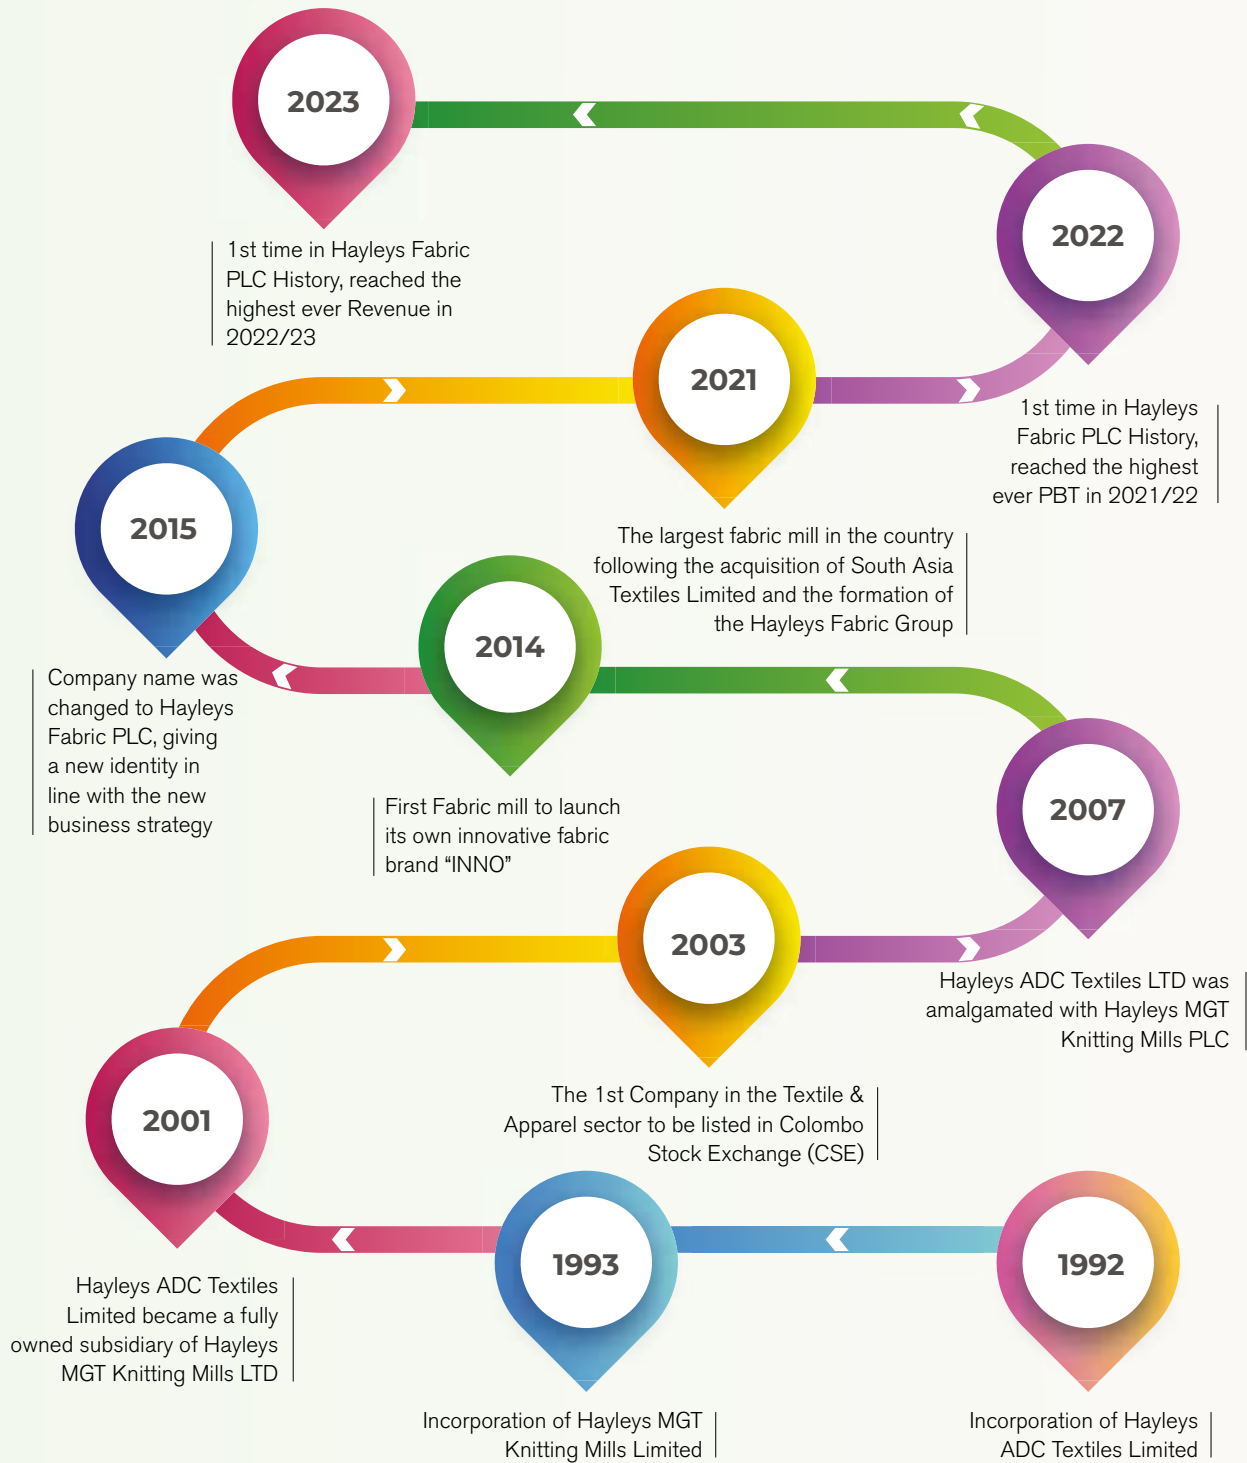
2023

1st time in Hayleys Fabric PLC History, reached the highest ever Revenue in 2022/23

2022

1st time in Hayleys Fabric PLC History, reached the highest ever PBT in 2021/22

2021

The largest fabric mill in the country following the acquisition of South Asia Textiles Limited and the formation of the Hayleys Fabric Group

2015

Company name was changed to Hayleys Fabric PLC, giving a new identity in line with the new business strategy

2014

First Fabric mill to launch its own innovative fabric brand "INNO"

2007

Hayleys ADC Textiles LTD was amalgamated with Hayleys MGT Knitting Mills PLC

2003

The 1st Company in the Textile & Apparel sector to be listed in Colombo Stock Exchange (CSE)

2001

Hayleys ADC Textiles Limited became a fully owned subsidiary of Hayleys MGT Knitting Mills LTD

1993

Incorporation of Hayleys MGT Knitting Mills Limited

1992

Incorporation of Hayleys ADC Textiles Limited